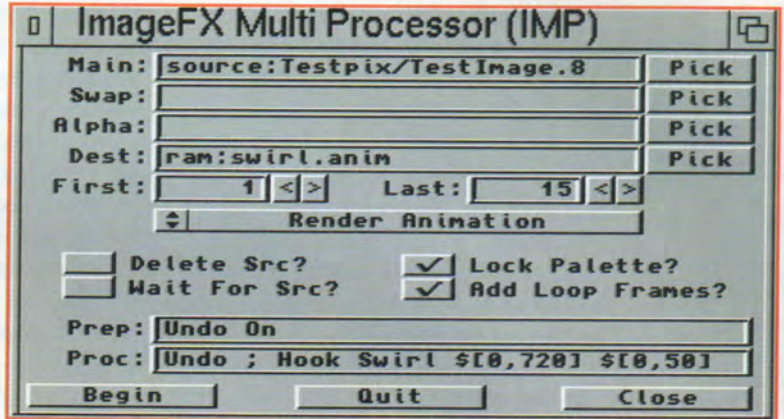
ImageFX Multi Processor (IMP)

Main: source:Testpix/TestImage.8 Pick
Swap: Pick
Alpha: Pick
Dest: ram:swirl.anim Pick
First: 1 < > Last: 15 < >
Render Animation

Delete Src?
Wait For Src?
✓ Lock Palette?
✓ Add Loop Frames?

Prep: Undo On
Proc: Undo ; Hook Swirl $[0,720] $[0,50]

Begin Quit Close